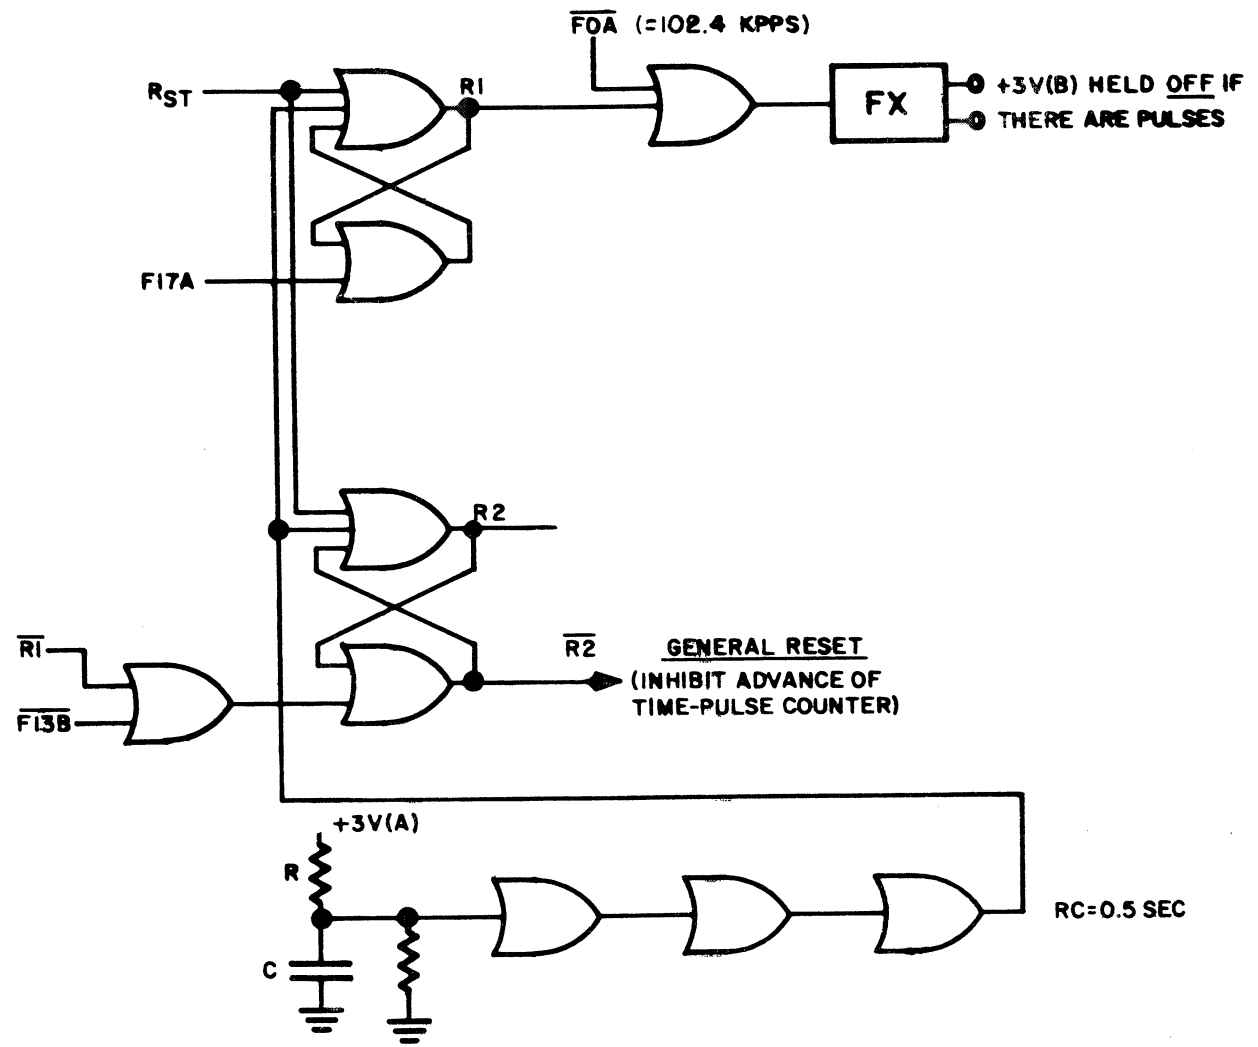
$\overline{FOA}$ (=102.4 KPPS)

$R_{ST}$

R1

FX

+3V(B) HELD OFF IF THERE ARE PULSES

F17A

R2

$\overline{R1}$

$\overline{F13B}$

$\overline{R2}$

GENERAL RESET (INHIBIT ADVANCE OF TIME-PULSE COUNTER)

+3V(A)

R

C

RC=0.5 SEC